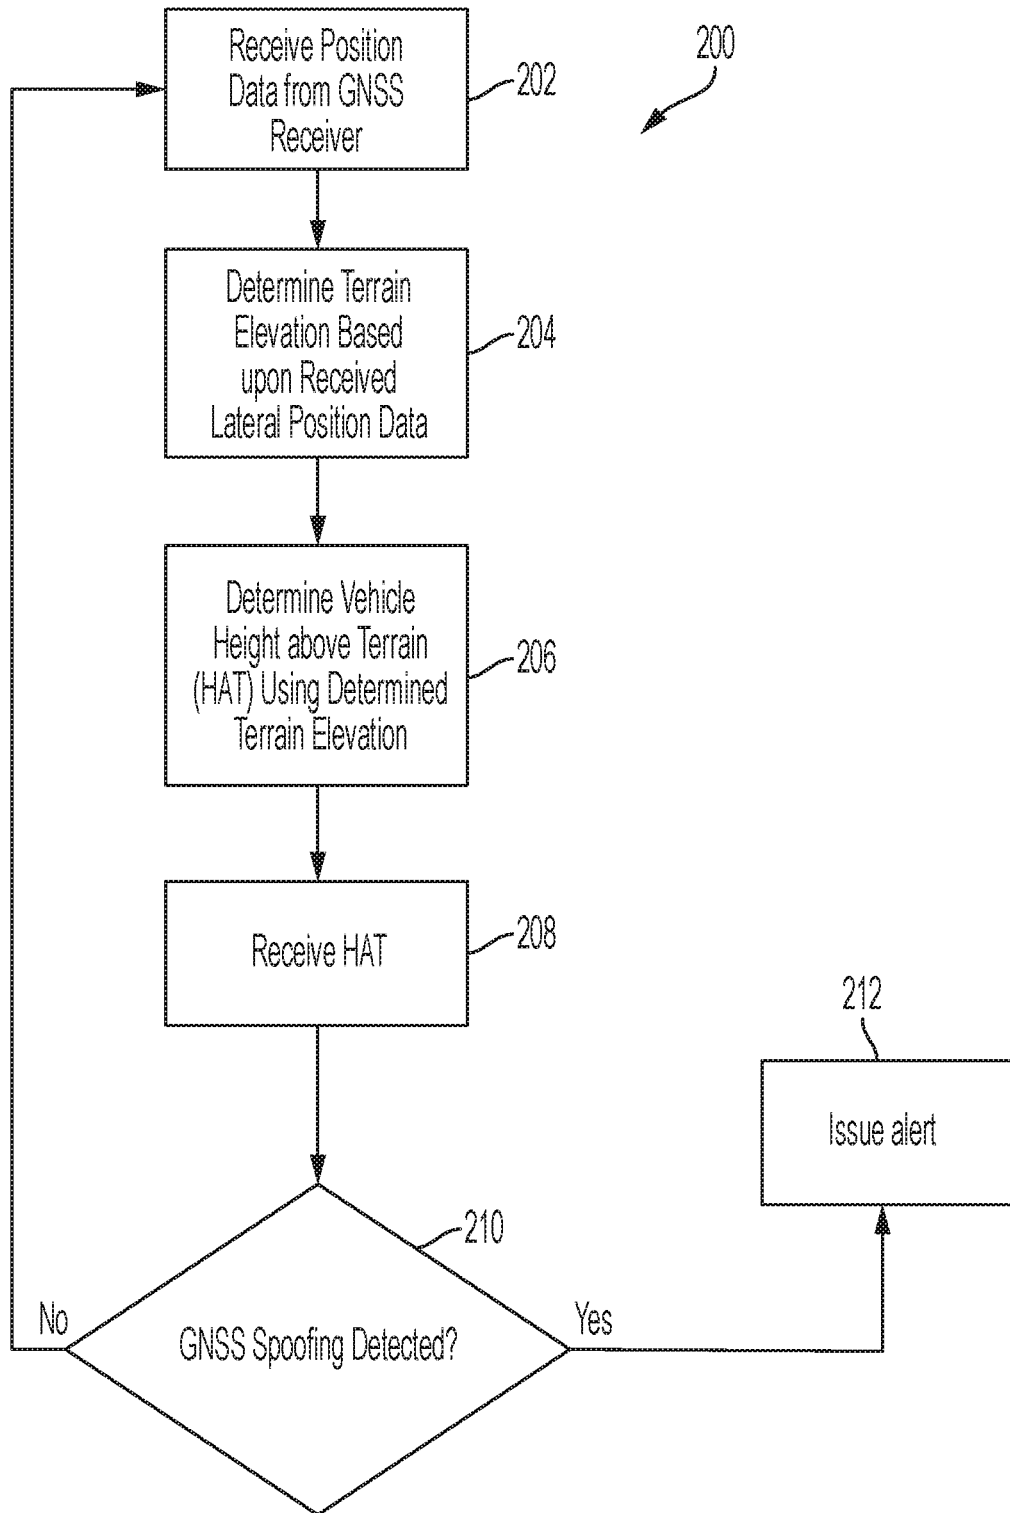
Receive Position Data from GNSS Receiver

202

200

Determine Terrain Elevation Based upon Received Lateral Position Data

204

Determine Vehicle Height above Terrain (HAT) Using Determined Terrain Elevation

206

Receive HAT

208

212

Issue alert

210

No

GNSS Spoofing Detected?

Yes